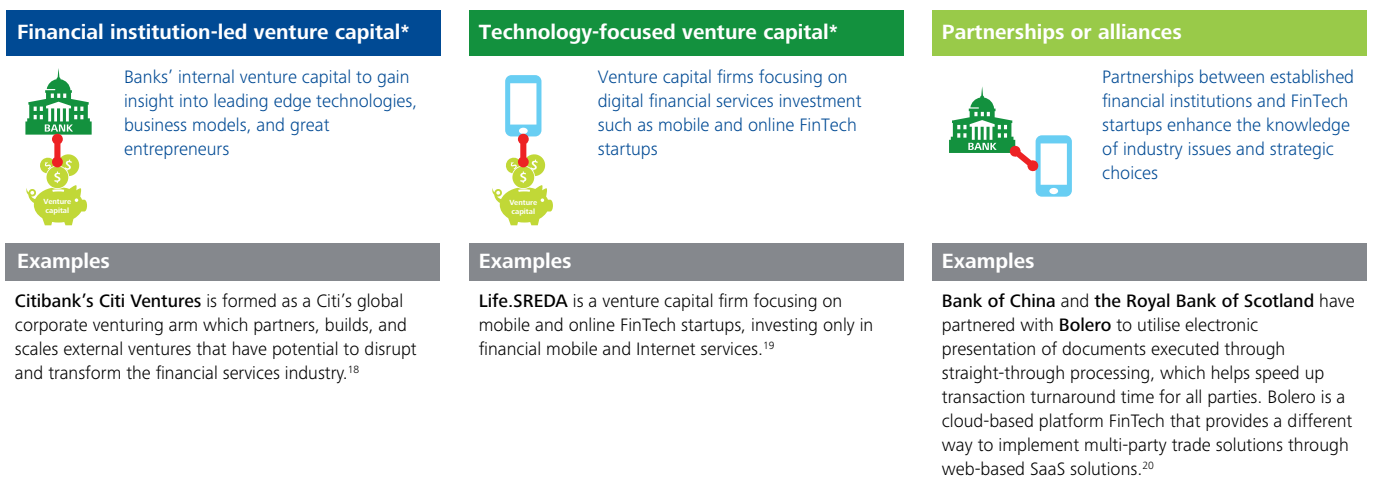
Financial institution-led venture capital*

BANK

Venture capital

Banks' internal venture capital to gain insight into leading edge technologies, business models, and great entrepreneurs

Examples

Citibank's Citi Ventures is formed as a Citi's global corporate venturing arm which partners, builds, and scales external ventures that have potential to disrupt and transform the financial services industry.$^{18}$

Technology-focused venture capital*

Venture capital

Venture capital firms focusing on digital financial services investment such as mobile and online FinTech startups

Examples

Life.SREDA is a venture capital firm focusing on mobile and online FinTech startups, investing only in financial mobile and Internet services.$^{19}$

Partnerships or alliances

BANK

Partnerships between established financial institutions and FinTech startups enhance the knowledge of industry issues and strategic choices

Examples

Bank of China and the Royal Bank of Scotland have partnered with Bolero to utilise electronic presentation of documents executed through straight-through processing, which helps speed up transaction turnaround time for all parties. Bolero is a cloud-based platform FinTech that provides a different way to implement multi-party trade solutions through web-based SaaS solutions.$^{20}$